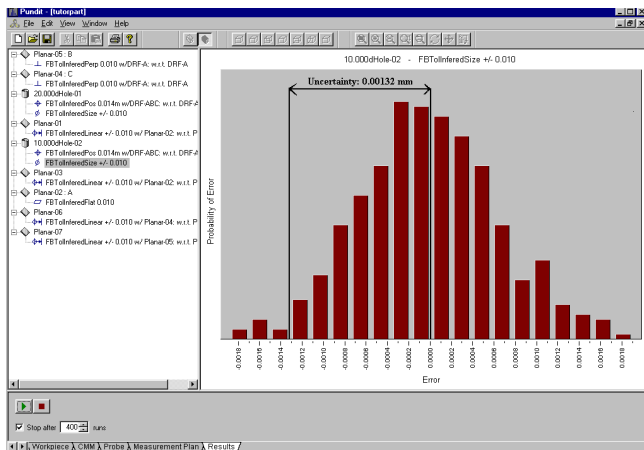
Pundit - [tutorpart]

File Edit View Window Help

Planar-05 : B
FBTolInferedPerp 0.010 w/DRF-A: w.r.t. DRF-A
Planar-04 : C
FBTolInferedPerp 0.010 w/DRF-A: w.r.t. DRF-A
20.000dHole-01
FBTolInferedPos 0.014m w/DRF-ABC: w.r.t. DRF-A
FBTolInferedSize +/- 0.010
Planar-01
FBTolInferedLinear +/- 0.010 w/ Planar-02: w.r.t. P
10.000dHole-02
FBTolInferedPos 0.014m w/DRF-ABC: w.r.t. DRF-A
FBTolInferedSize +/- 0.010
Planar-03
FBTolInferedLinear +/- 0.010 w/ Planar-02: w.r.t. P
Planar-02 : A
FBTolInferedFlat 0.010
Planar-06
FBTolInferedLinear +/- 0.010 w/ Planar-04: w.r.t. P
Planar-07
FBTolInferedLinear +/- 0.010 w/ Planar-05: w.r.t. P

10.000dHole-02 - FBTolInferedSize +/- 0.010

Uncertainty: 0.00132 mm

Probability of Error

-0.0018 -0.0016 -0.0014 -0.0012 -0.0010 -0.0008 -0.0006 -0.0004 -0.0002 0.0000 0.0002 0.0004 0.0006 0.0008 0.0010 0.0012 0.0014 0.0016 0.0018

Error

Stop after 400 runs

Workpiece CMM Probe Measurement Plan Results